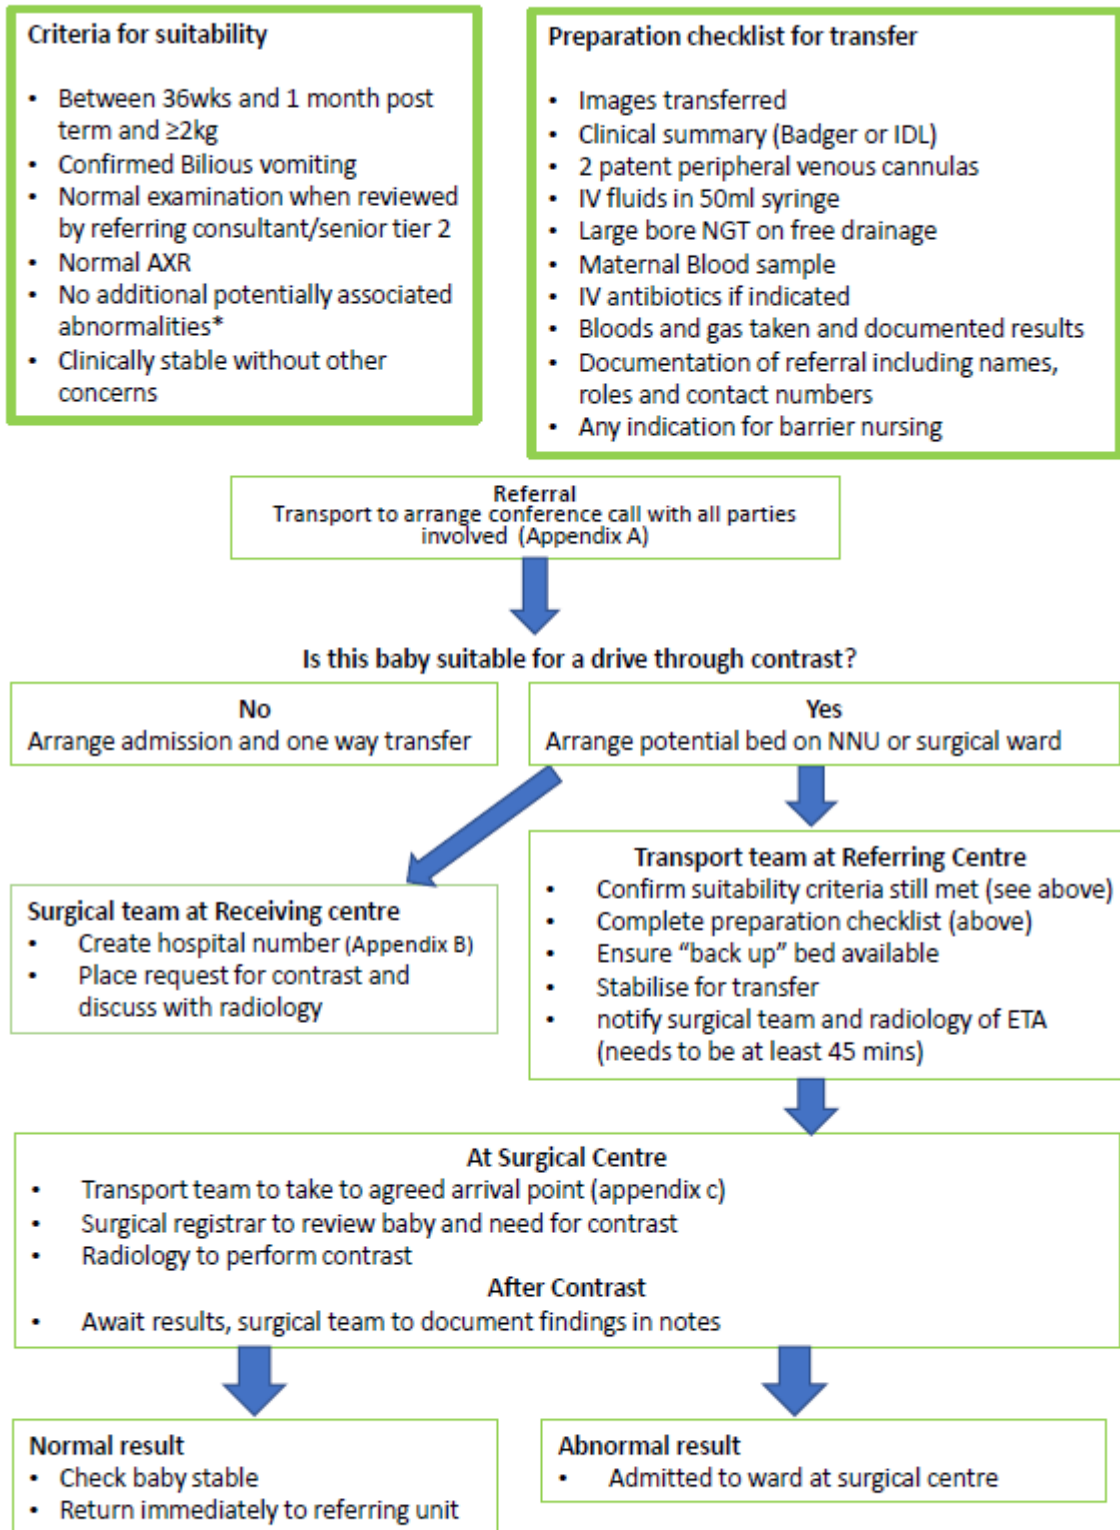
Criteria for suitability

- Between 36wks and 1 month post term and ≥2kg
- Confirmed Bilious vomiting
- Normal examination when reviewed by referring consultant/senior tier 2
- Normal AXR
- No additional potentially associated abnormalities*
- Clinically stable without other concerns

Preparation checklist for transfer

- Images transferred
- Clinical summary (Badger or IDL)
- 2 patent peripheral venous cannulas
- IV fluids in 50ml syringe
- Large bore NGT on free drainage
- Maternal Blood sample
- IV antibiotics if indicated
- Bloods and gas taken and documented results
- Documentation of referral including names, roles and contact numbers
- Any indication for barrier nursing

Referral
Transport to arrange conference call with all parties involved (Appendix A)

Is this baby suitable for a drive through contrast?

No
Arrange admission and one way transfer

Yes
Arrange potential bed on NNU or surgical ward

Surgical team at Receiving centre
- Create hospital number (Appendix B)
- Place request for contrast and discuss with radiology

Transport team at Referring Centre
- Confirm suitability criteria still met (see above)
- Complete preparation checklist (above)
- Ensure "back up" bed available
- Stabilise for transfer
- notify surgical team and radiology of ETA (needs to be at least 45 mins)

At Surgical Centre
- Transport team to take to agreed arrival point (appendix c)
- Surgical registrar to review baby and need for contrast
- Radiology to perform contrast

After Contrast
- Await results, surgical team to document findings in notes

Normal result
- Check baby stable
- Return immediately to referring unit

Abnormal result
- Admitted to ward at surgical centre